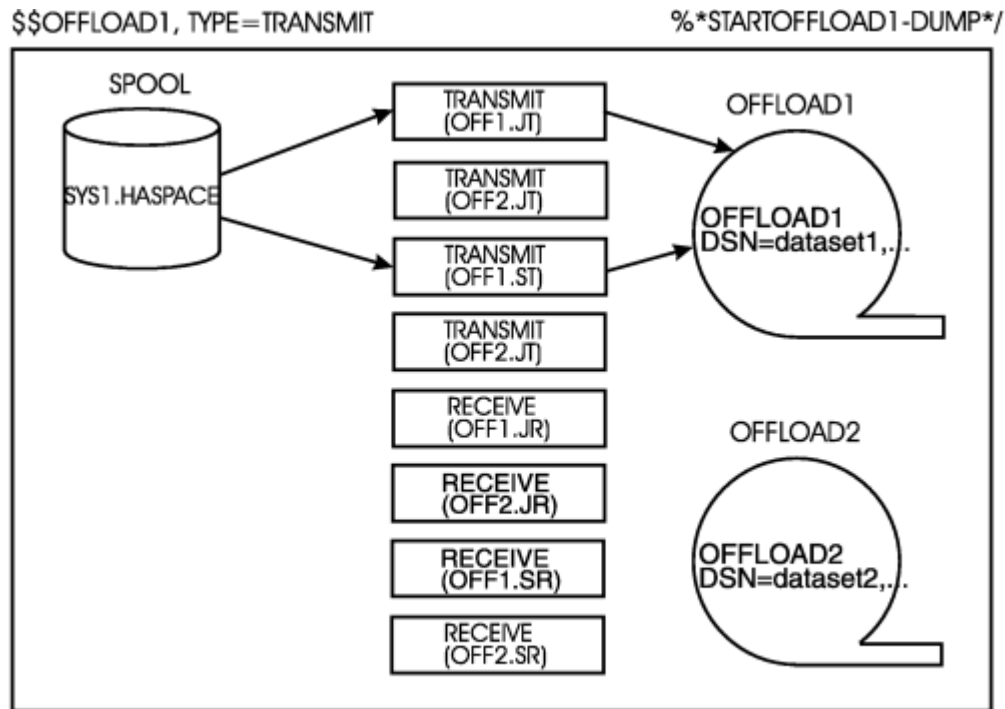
$SOFFLOAD1, TYPE=TRANSMIT

%*STARTOFFLOAD1-DUMP*/

SPOOL

SYS1.HASPACE

TRANSMIT (OFF1.JT)

TRANSMIT (OFF2.JT)

TRANSMIT (OFF1.ST)

TRANSMIT (OFF2.JT)

RECEIVE (OFF1.JR)

RECEIVE (OFF2.JR)

RECEIVE (OFF1.SR)

RECEIVE (OFF2.SR)

OFFLOAD1

OFFLOAD1
DSN=dataset1,...

OFFLOAD2

OFFLOAD2
DSN=dataset2,...